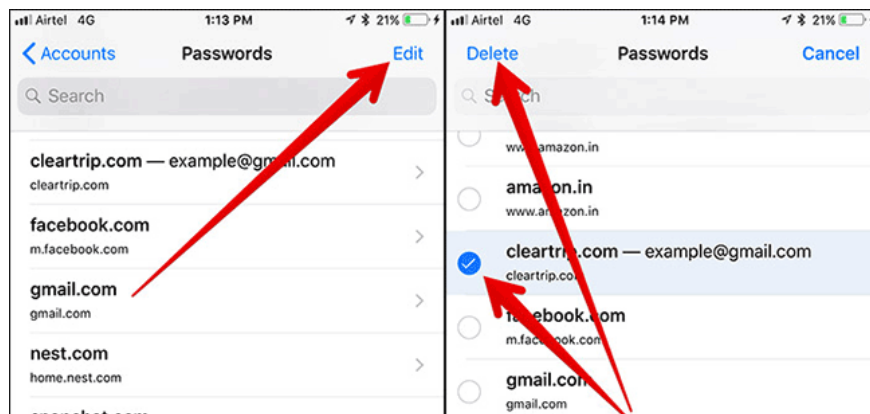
Airtel 4G 1:13 PM 21%

< Accounts Passwords Edit

Search

cleartrip.com — example@gm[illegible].com
cleartrip.com

facebook.com
m.facebook.com

gmail.com
gmail.com

nest.com
home.nest.com

Airtel 4G 1:14 PM 21%

Delete Passwords Cancel

S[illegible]ch

ww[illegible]amazon.in

ama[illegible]on.in
www.am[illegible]zon.in

cleartrip.com — example@gmail.com
cleartrip.co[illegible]

f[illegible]ebook.com
m.fac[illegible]ook.com

gmail.co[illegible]
gmail.com